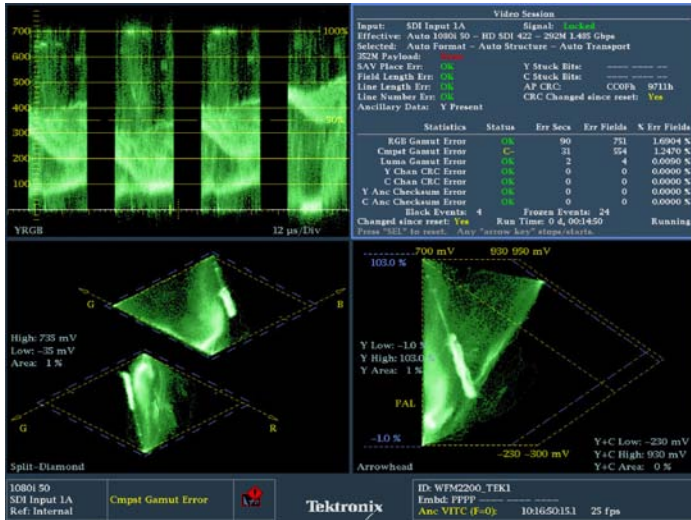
700
600
500
400
300
200
100
100%
50%
YRGB
12 µs/Div

Video Session
Input: SDI Input 1A Signal: Locked
Effective: Auto 1080i 50 – HD SDI 422 – 292M 1.485 Gbps
Selected: Auto Format – Auto Structure – Auto Transport
352M Payload: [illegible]
SAV Place Err: OK Y Stuck Bits: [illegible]
Field Length Err: OK C Stuck Bits: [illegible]
Line Length Err: OK AP CRC: C00Fh 9711h
Line Number Err: OK CRC Changed since reset: Yes
Ancillary Data: Y Present

| Statistics | Status | Err Secs | Err Fields | % Err Fields |
|---|---|---|---|---|
| RGB Gamut Error | OK | 90 | 751 | 1.6904 % |
| Cmpst Gamut Error | C- | 31 | 554 | 1.2470 % |
| Luma Gamut Error | OK | 2 | 4 | 0.0090 % |
| Y Chan CRC Error | OK | 0 | 0 | 0.0000 % |
| C Chan CRC Error | OK | 0 | 0 | 0.0000 % |
| Y Anc Checksum Error | OK | 0 | 0 | 0.0000 % |
| C Anc Checksum Error | OK | 0 | 0 | 0.0000 % |

Black Events: 4 Frozen Events: 24
Changed since reset: Yes Run Time: 0 d, 00:14:50 Running
Press "SEL" to reset. Any "arrow key" stops/starts.

G
B
High: 735 mV
Low: -35 mV
Area: 1 %
G
R
Split-Diamond

700 mV 930 950 mV
103.0 %
Y Low: -1.0 %
Y High: 103.0 %
Y Area: 1 %
PAL
-1.0 %
-230 -300 mV
Y+C Low: -230 mV
Y+C High: 930 mV
Y+C Area: 0 %
Arrowhead

1080i 50
SDI Input 1A
Ref: Internal
Cmpst Gamut Error
Tektronix
ID: WFM2200_TEK1
Embd: PPPP
Anc VITC (F=0): 10:16:50:15.1 25 fps